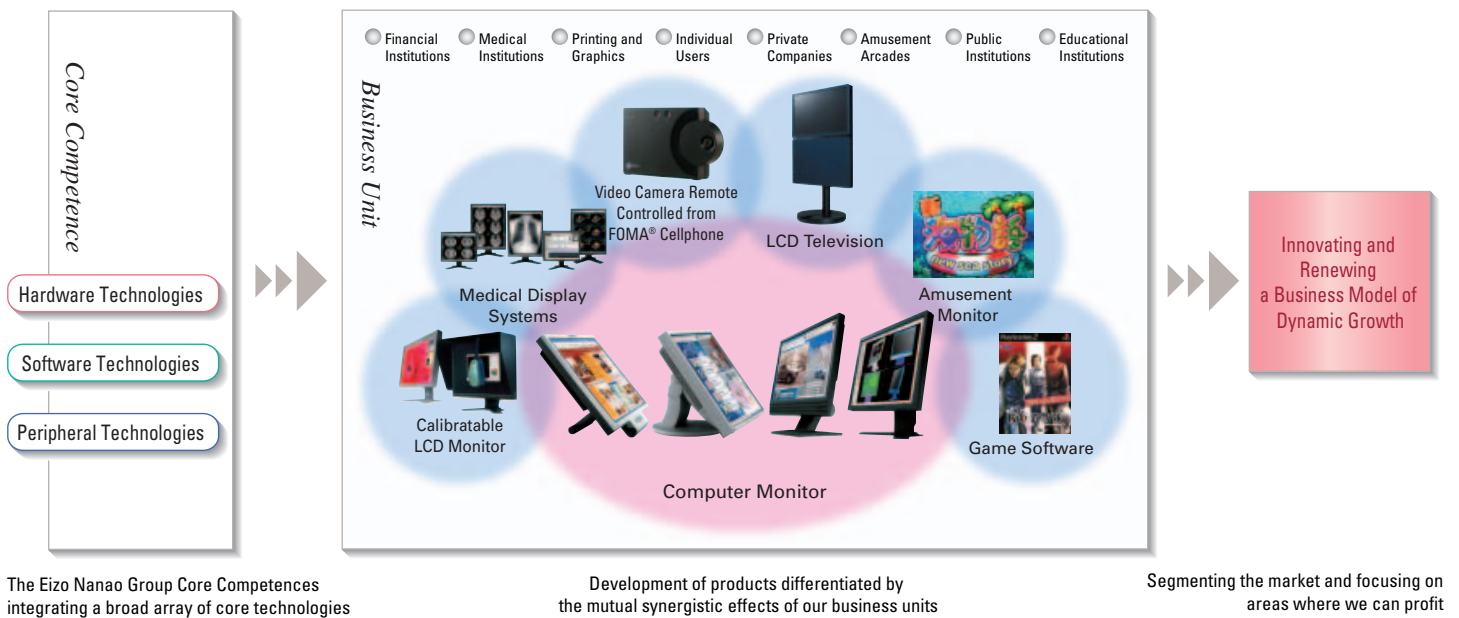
Core Competence

Hardware Technologies

Software Technologies

Peripheral Technologies

Financial Institutions

Medical Institutions

Printing and Graphics

Individual Users

Private Companies

Amusement Arcades

Public Institutions

Educational Institutions

Business Unit

Video Camera Remote Controlled from FOMA® Cellphone

LCD Television

Medical Display Systems

Amusement Monitor

Calibratable LCD Monitor

Game Software

Computer Monitor

Innovating and Renewing a Business Model of Dynamic Growth

The Eizo Nanao Group Core Competences integrating a broad array of core technologies

Development of products differentiated by the mutual synergistic effects of our business units

Segmenting the market and focusing on areas where we can profit